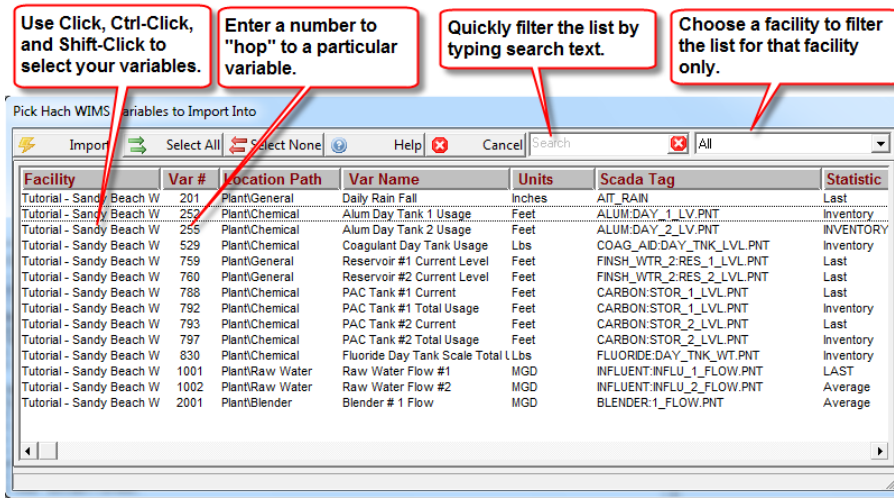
Use Click, Ctrl-Click, and Shift-Click to select your variables.

Enter a number to "hop" to a particular variable.

Quickly filter the list by typing search text.

Choose a facility to filter the list for that facility only.

Pick Hach WIMS Variables to Import Into

Import | Select All | Select None | Help | Cancel | Search | All

| Facility | Var # | Location Path | Var Name | Units | Scada Tag | Statistic |
|---|---|---|---|---|---|---|
| Tutorial - Sandy Beach W | 201 | Plant\General | Daily Rain Fall | Inches | AIT_RAIN | Last |
| Tutorial - Sandy Beach W | 252 | Plant\Chemical | Alum Day Tank 1 Usage | Feet | ALUM:DAY_1_LV.PNT | Inventory |
| Tutorial - Sandy Beach W | 255 | Plant\Chemical | Alum Day Tank 2 Usage | Feet | ALUM:DAY_2_LV.PNT | INVENTORY |
| Tutorial - Sandy Beach W | 529 | Plant\Chemical | Coagulant Day Tank Usage | Lbs | COAG_AID:DAY_TNK_LVL.PNT | Inventory |
| Tutorial - Sandy Beach W | 759 | Plant\General | Reservoir #1 Current Level | Feet | FINSH_WTR_2:RES_1_LVL.PNT | Last |
| Tutorial - Sandy Beach W | 760 | Plant\General | Reservoir #2 Current Level | Feet | FINSH_WTR_2:RES_2_LVL.PNT | Last |
| Tutorial - Sandy Beach W | 788 | Plant\Chemical | PAC Tank #1 Current | Feet | CARBON:STOR_1_LVL.PNT | Last |
| Tutorial - Sandy Beach W | 792 | Plant\Chemical | PAC Tank #1 Total Usage | Feet | CARBON:STOR_1_LVL.PNT | Inventory |
| Tutorial - Sandy Beach W | 793 | Plant\Chemical | PAC Tank #2 Current | Feet | CARBON:STOR_2_LVL.PNT | Last |
| Tutorial - Sandy Beach W | 797 | Plant\Chemical | PAC Tank #2 Total Usage | Feet | CARBON:STOR_2_LVL.PNT | Inventory |
| Tutorial - Sandy Beach W | 830 | Plant\Chemical | Fluoride Day Tank Scale Total U | Lbs | FLUORIDE:DAY_TNK_WT.PNT | Inventory |
| Tutorial - Sandy Beach W | 1001 | Plant\Raw Water | Raw Water Flow #1 | MGD | INFLUENT:INFLU_1_FLOW.PNT | LAST |
| Tutorial - Sandy Beach W | 1002 | Plant\Raw Water | Raw Water Flow #2 | MGD | INFLUENT:INFLU_2_FLOW.PNT | Average |
| Tutorial - Sandy Beach W | 2001 | Plant\Blender | Blender # 1 Flow | MGD | BLENDER:1_FLOW.PNT | Average |